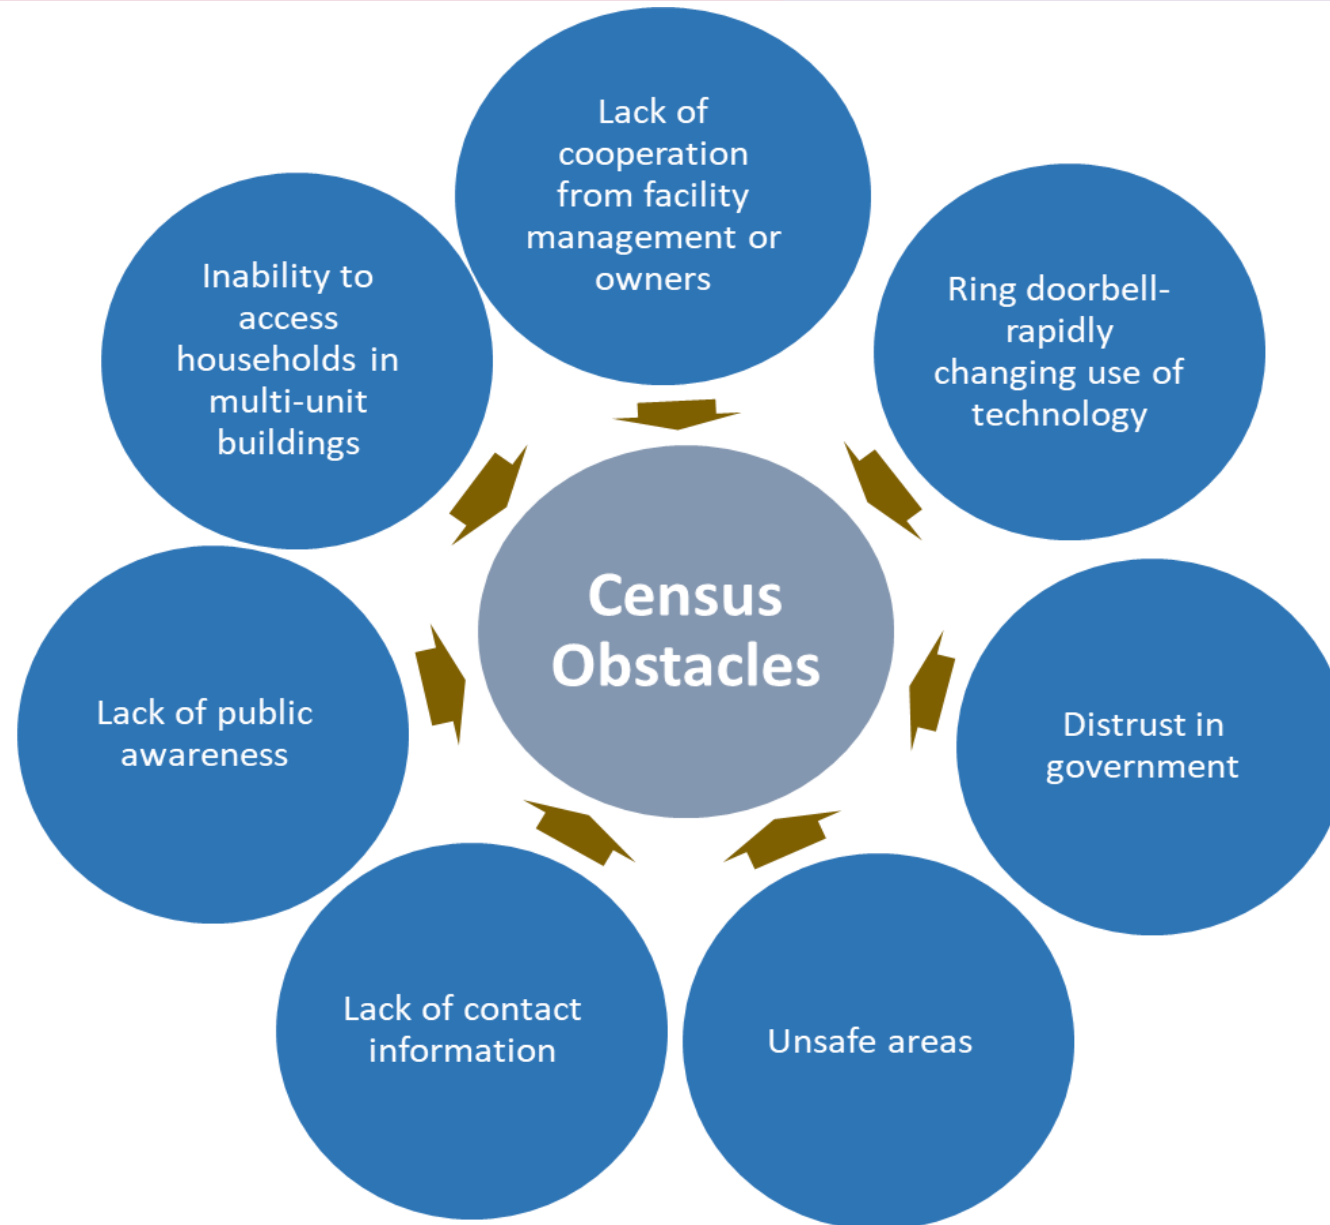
Lack of cooperation from facility management or owners

Ring doorbell- rapidly changing use of technology

Distrust in government

Unsafe areas

Lack of contact information

Lack of public awareness

Inability to access households in multi-unit buildings

Census Obstacles